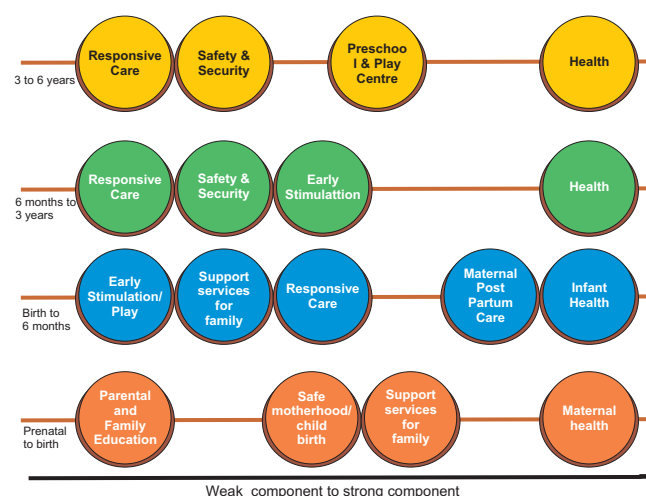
3 to 6 years

Responsive Care

Safety & Security

Preschoo l & Play Centre

Health

6 months to 3 years

Responsive Care

Safety & Security

Early Stimulattion

Health

Birth to 6 months

Early Stimulation/ Play

Support services for family

Responsive Care

Maternal Post Partum Care

Infant Health

Prenatal to birth

Parental and Family Education

Safe motherhood/ child birth

Support services for family

Maternal health

Weak component to strong component